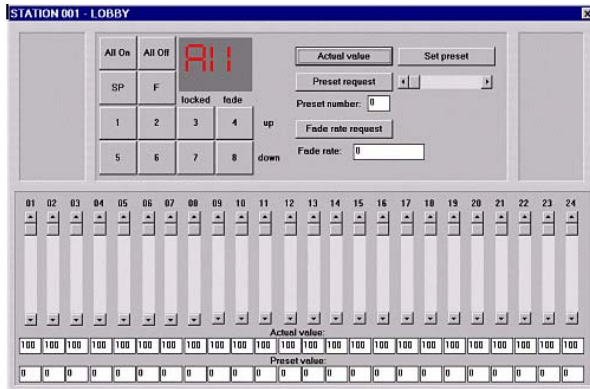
STATION 001 - LOBBY

All On
All Off
AI1
SP
F
locked
fade
1
2
3
4
up
5
6
7
8
down

Actual value
Set preset
Preset request
Preset number: 0
Fade rate request
Fade rate: 0

| 01 | 02 | 03 | 04 | 05 | 06 | 07 | 08 | 09 | 10 | 11 | 12 | 13 | 14 | 15 | 16 | 17 | 18 | 19 | 20 | 21 | 22 | 23 | 24 |
|---|---|---|---|---|---|---|---|---|---|---|---|---|---|---|---|---|---|---|---|---|---|---|---|

Actual value:

| 100 | 100 | 100 | 100 | 100 | 100 | 100 | 100 | 100 | 100 | 100 | 100 | 100 | 100 | 100 | 100 | 100 | 100 | 100 | 100 | 100 | 100 | 100 | 100 |
|---|---|---|---|---|---|---|---|---|---|---|---|---|---|---|---|---|---|---|---|---|---|---|---|

Preset value:

| 0 | 0 | 0 | 0 | 0 | 0 | 0 | 0 | 0 | 0 | 0 | 0 | 0 | 0 | 0 | 0 | 0 | 0 | 0 | 0 | 0 | 0 | 0 | 0 |
|---|---|---|---|---|---|---|---|---|---|---|---|---|---|---|---|---|---|---|---|---|---|---|---|